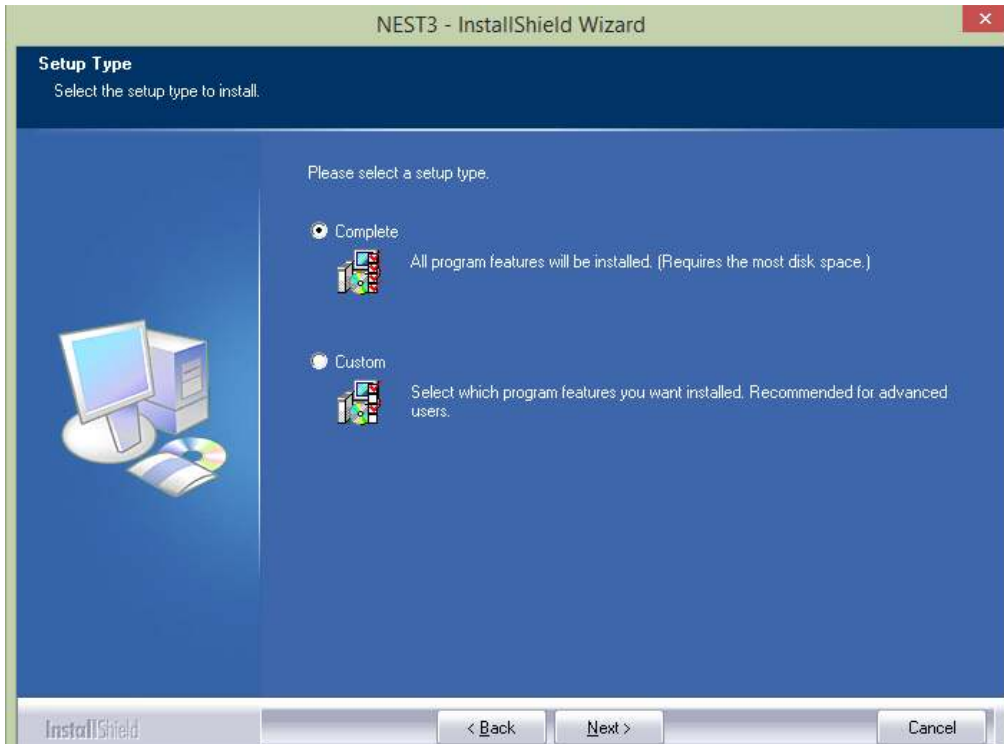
NEST3 - InstallShield Wizard

Setup Type
Select the setup type to install.

Please select a setup type.

Complete
All program features will be installed. (Requires the most disk space.)

Custom
Select which program features you want installed. Recommended for advanced users.

InstallShield

< Back
Next >
Cancel